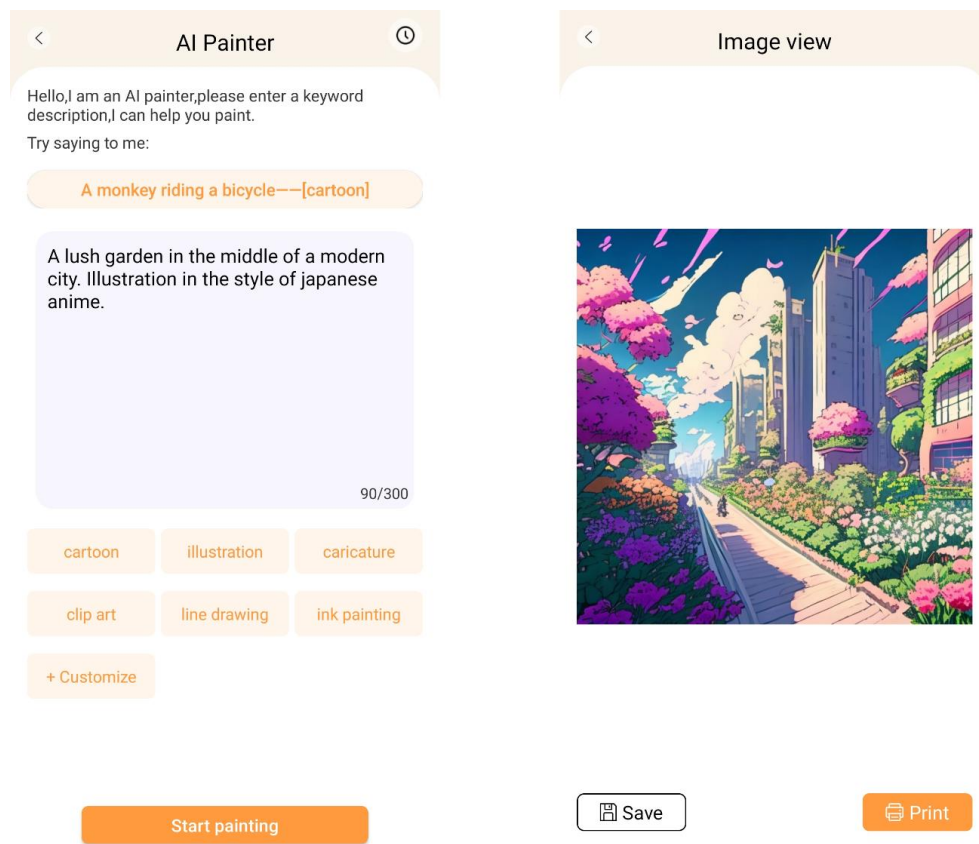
AI Painter

Hello,I am an AI painter,please enter a keyword description,I can help you paint.

Try saying to me:

A monkey riding a bicycle——[cartoon]

A lush garden in the middle of a modern city. Illustration in the style of japanese anime.

90/300

cartoon
illustration
caricature
clip art
line drawing
ink painting
+ Customize

Start painting

Image view

Save
Print